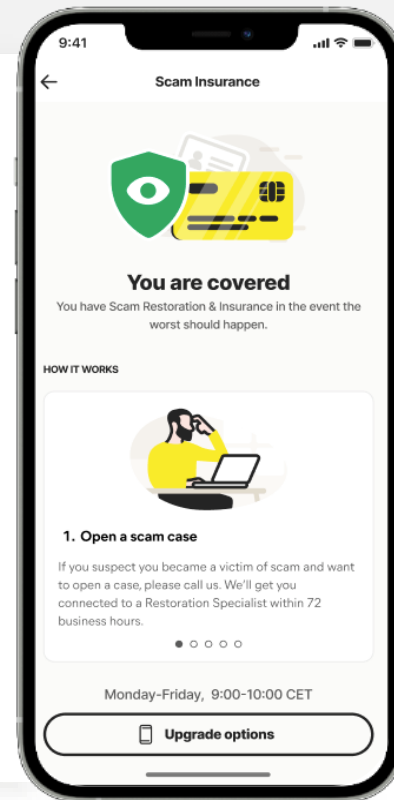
9:41

Scam Insurance

You are covered

You have Scam Restoration & Insurance in the event the worst should happen.

HOW IT WORKS

1. Open a scam case

If you suspect you became a victim of scam and want to open a case, please call us. We'll get you connected to a Restoration Specialist within 72 business hours.

Monday-Friday, 9:00-10:00 CET

Upgrade options